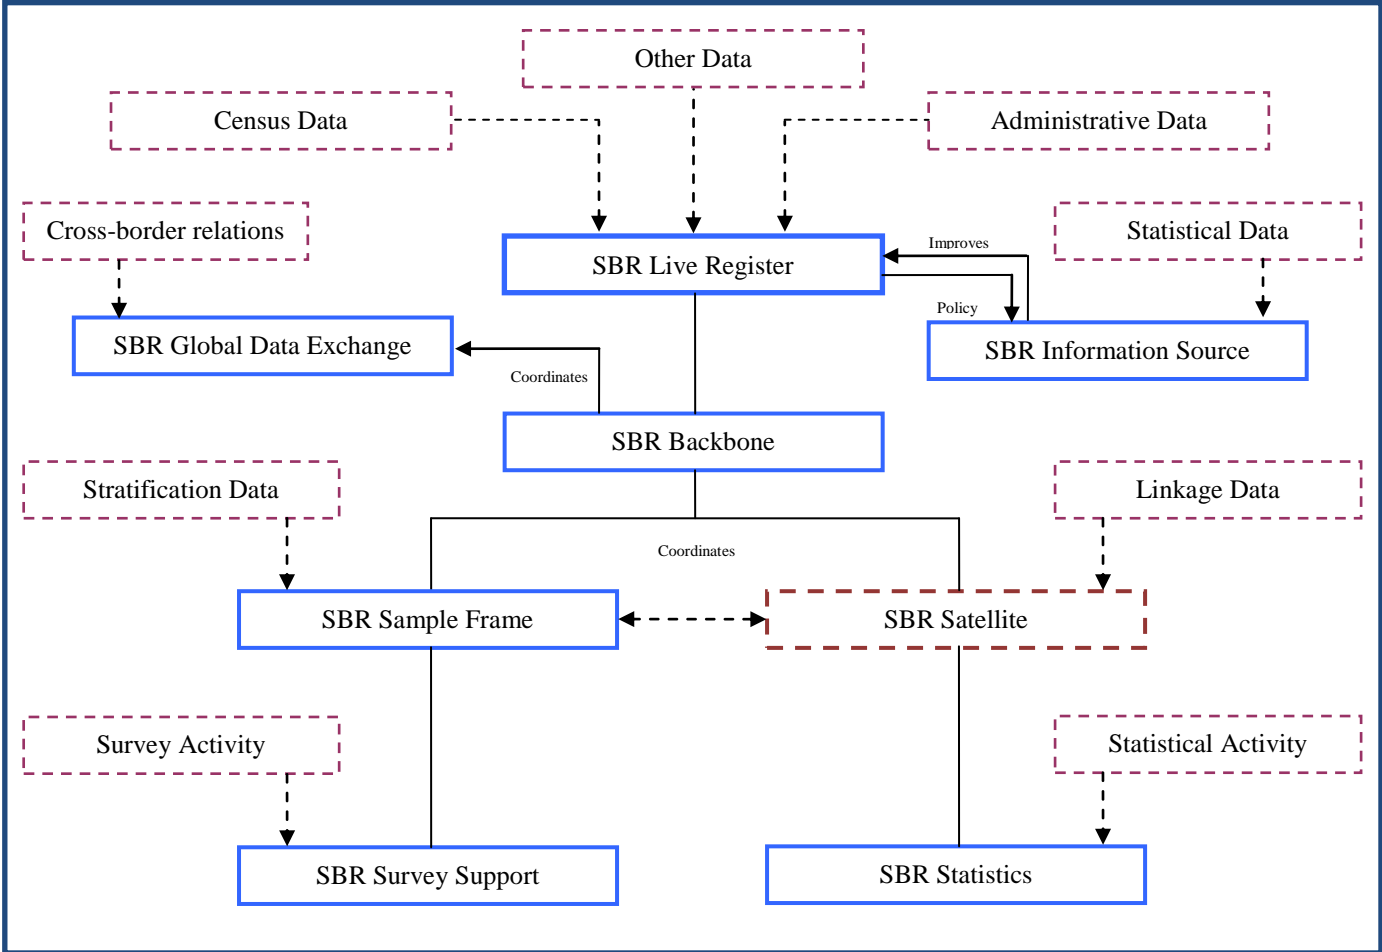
Other Data

Census Data

Administrative Data

Cross-border relations

SBR Live Register

Improves

Statistical Data

Policy

SBR Global Data Exchange

SBR Information Source

Coordinates

SBR Backbone

Stratification Data

Linkage Data

Coordinates

SBR Sample Frame

SBR Satellite

Survey Activity

Statistical Activity

SBR Survey Support

SBR Statistics